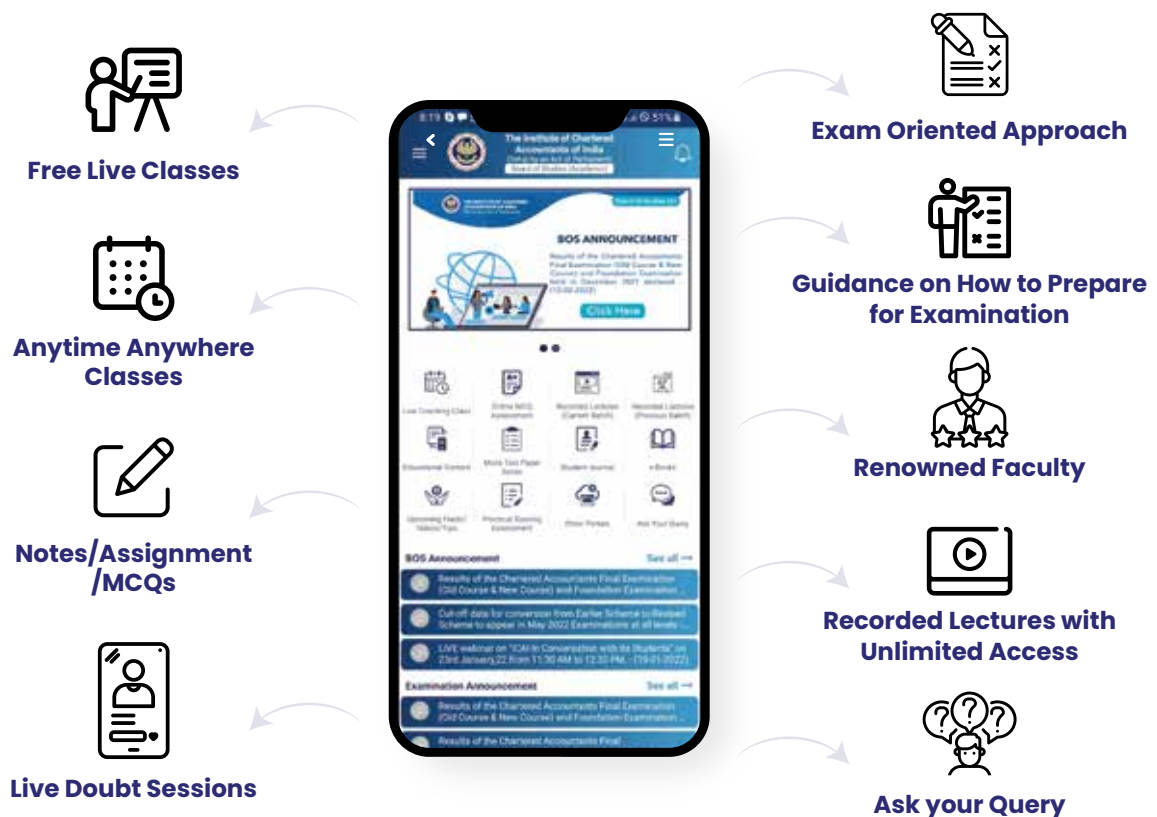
Free Live Classes

Anytime Anywhere Classes

Notes/Assignment /MCQs

Live Doubt Sessions

The Institute of Chartered Accountants of India
(Set up by an Act of Parliament)
Board of Studies (Academic)

BOS ANNOUNCEMENT

Click Here

Live Coaching Class

Online MCQ Assessment

Recorded Lectures (Current Batch)

Recorded Lectures (Previous Batch)

Educational Content

Mock Test Paper Series

Student Journal

e-Books

Practical Training Assessment

Other Portals

Ask Your Query

BOS Announcement

See all

Results of the Chartered Accountants Final Examination (Old Course & New Course) and Foundation Examination...

Cut-off date for conversion from Earlier Scheme to Revised Scheme to appear in May 2022 Examinations at all levels...

LIVE webinar on "ICAI in Conversation with the Students" on 23rd January,22 from 11:30 AM to 12:30 PM... (19-01-2022)

Examination Announcement

See all

Results of the Chartered Accountants Final Examination (Old Course & New Course) and Foundation Examination...

Results of the Chartered Accountants Final

Exam Oriented Approach

Guidance on How to Prepare for Examination

Renowned Faculty

Recorded Lectures with Unlimited Access

Ask your Query